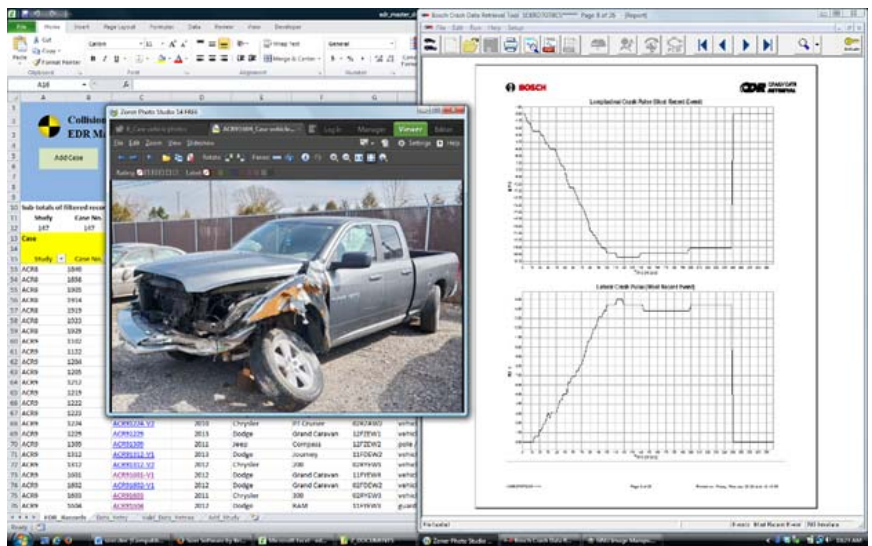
edr_master_d

File Home Insert Page Layout Formulas Data Review View Developer

Cut
Copy
Format Painter
Paste
Clipboard
Calibri
Font
Wrap Text
Merge & Center
Alignment
General
Number

A16

Collision
EDR M

Add Case

Sub totals of filtered rows
Study Case No.
147 147

Case

Study Case No.

| Study | Case No. | | | | | |
|---|---|---|---|---|---|---|
| ACR3 | 1840 | | | | | |
| ACR3 | 1858 | | | | | |
| ACR3 | 1905 | | | | | |
| ACR3 | 1914 | | | | | |
| ACR3 | 1919 | | | | | |
| ACR3 | 1923 | | | | | |
| ACR3 | 1929 | | | | | |
| ACR3 | 1102 | | | | | |
| ACR3 | 1132 | | | | | |
| ACR3 | 1204 | | | | | |
| ACR3 | 1205 | | | | | |
| ACR3 | 1212 | | | | | |
| ACR3 | 1219 | | | | | |
| ACR3 | 1222 | | | | | |
| ACR3 | 1223 | | | | | |
| ACR3 | 1224 | ACR91224-V2 | 2010 | Chrysler | PT Cruiser | vehic |
| ACR3 | 1226 | ACR91226 | 2013 | Dodge | Grand Caravan | vehic |
| ACR3 | 1300 | ACR91300 | 2011 | Jeep | Compass | pole |
| ACR3 | 1312 | ACR91312-V1 | 2010 | Dodge | Journey | vehic |
| ACR3 | 1312 | ACR91312-V2 | 2012 | Chrysler | 200 | vehic |
| ACR3 | 1601 | ACR91601-V1 | 2012 | Dodge | Grand Caravan | vehic |
| ACR3 | 1602 | ACR91602-V1 | 2012 | Dodge | Grand Caravan | vehic |
| ACR3 | 1603 | ACR91603 | 2011 | Chrysler | 300 | vehic |
| ACR3 | 1604 | ACR91604 | 2012 | Dodge | RAM | guard |

EDR_Records

Zoner Photo Studio 14 FREE

ACR91604_Case vehicle

Log in Manager Viewer Editor

File Edit Zoom View Slideshow

Settings Help

Rotate Faces

Rating Label

Bosch Crash Data Retrieval Tool Page 8 of 26 [Report]

File Edit Run Help Setup

BOSCH

CDR CRASH DATA RETRIEVAL

Longitudinal Crash Pulse (Most Recent Event)

Lateral Crash Pulse (Most Recent Event)

For Help

Events: Most Recent Event

Zoner Photo Studio

Bosch Crash Data R...

9:21 AM